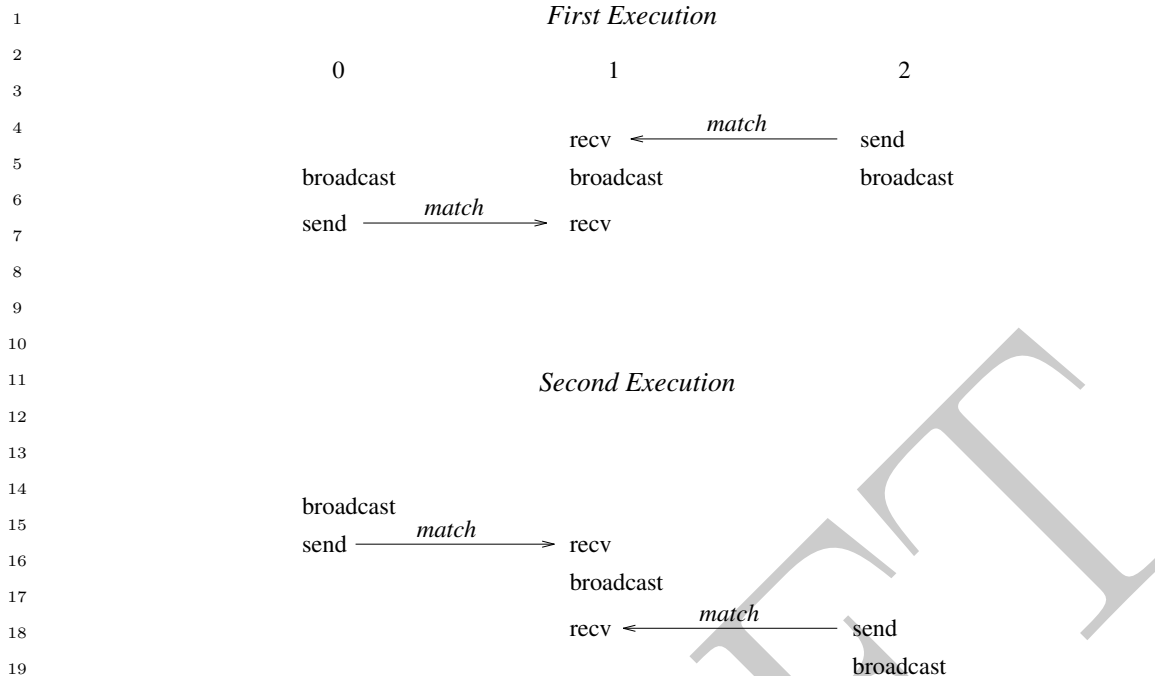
1
2
3
4
5
6
7
8
9
10
11
12
13
14
15
16
17
18
19

*First Execution*

0 1 2

recv ← *match* — send

broadcast broadcast broadcast

send — *match* → recv

*Second Execution*

broadcast

send — *match* → recv

broadcast

recv ← *match* — send

broadcast